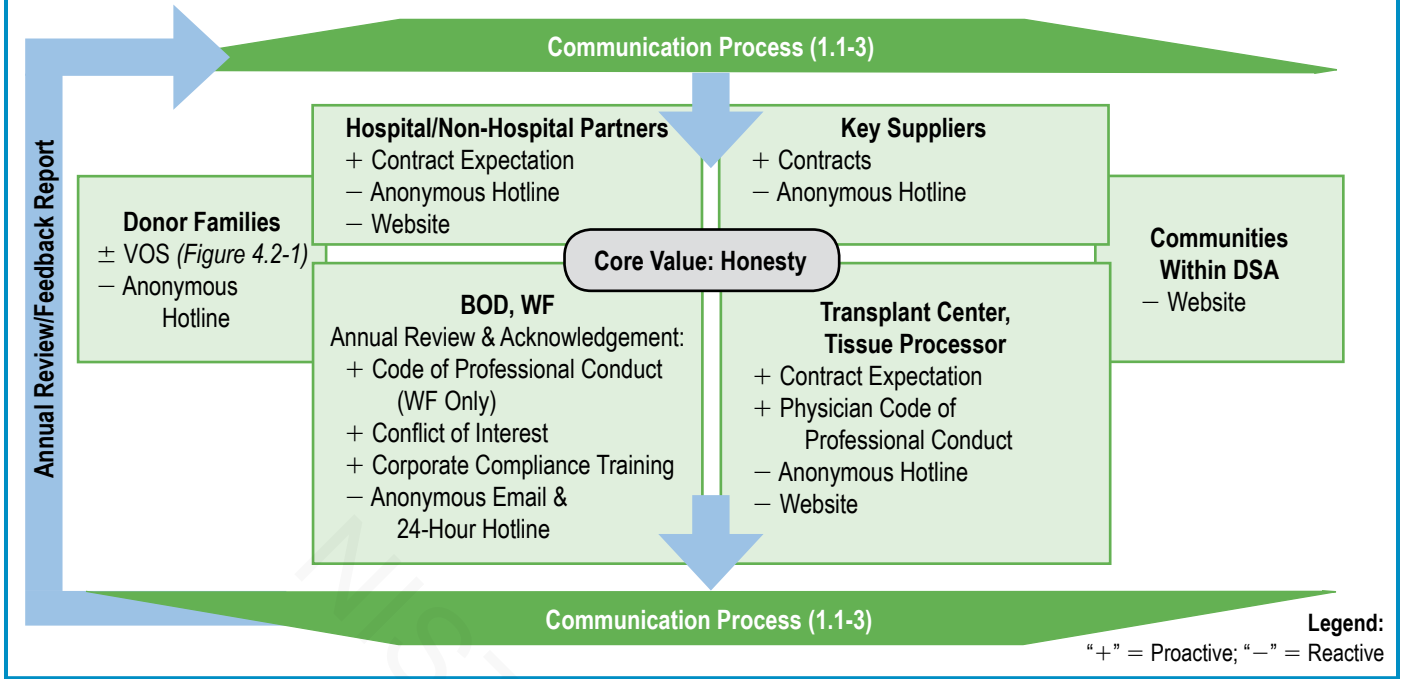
Communication Process (1.1-3)

Annual Review/Feedback Report

Hospital/Non-Hospital Partners
+ Contract Expectation
− Anonymous Hotline
− Website

Key Suppliers
+ Contracts
− Anonymous Hotline

Donor Families
± VOS *(Figure 4.2-1)*
− Anonymous Hotline

Core Value: Honesty

Communities Within DSA
− Website

BOD, WF
Annual Review & Acknowledgement:
+ Code of Professional Conduct (WF Only)
+ Conflict of Interest
+ Corporate Compliance Training
− Anonymous Email & 24-Hour Hotline

Transplant Center, Tissue Processor
+ Contract Expectation
+ Physician Code of Professional Conduct
− Anonymous Hotline
− Website

Communication Process (1.1-3)

Legend:
"+" = Proactive; "−" = Reactive